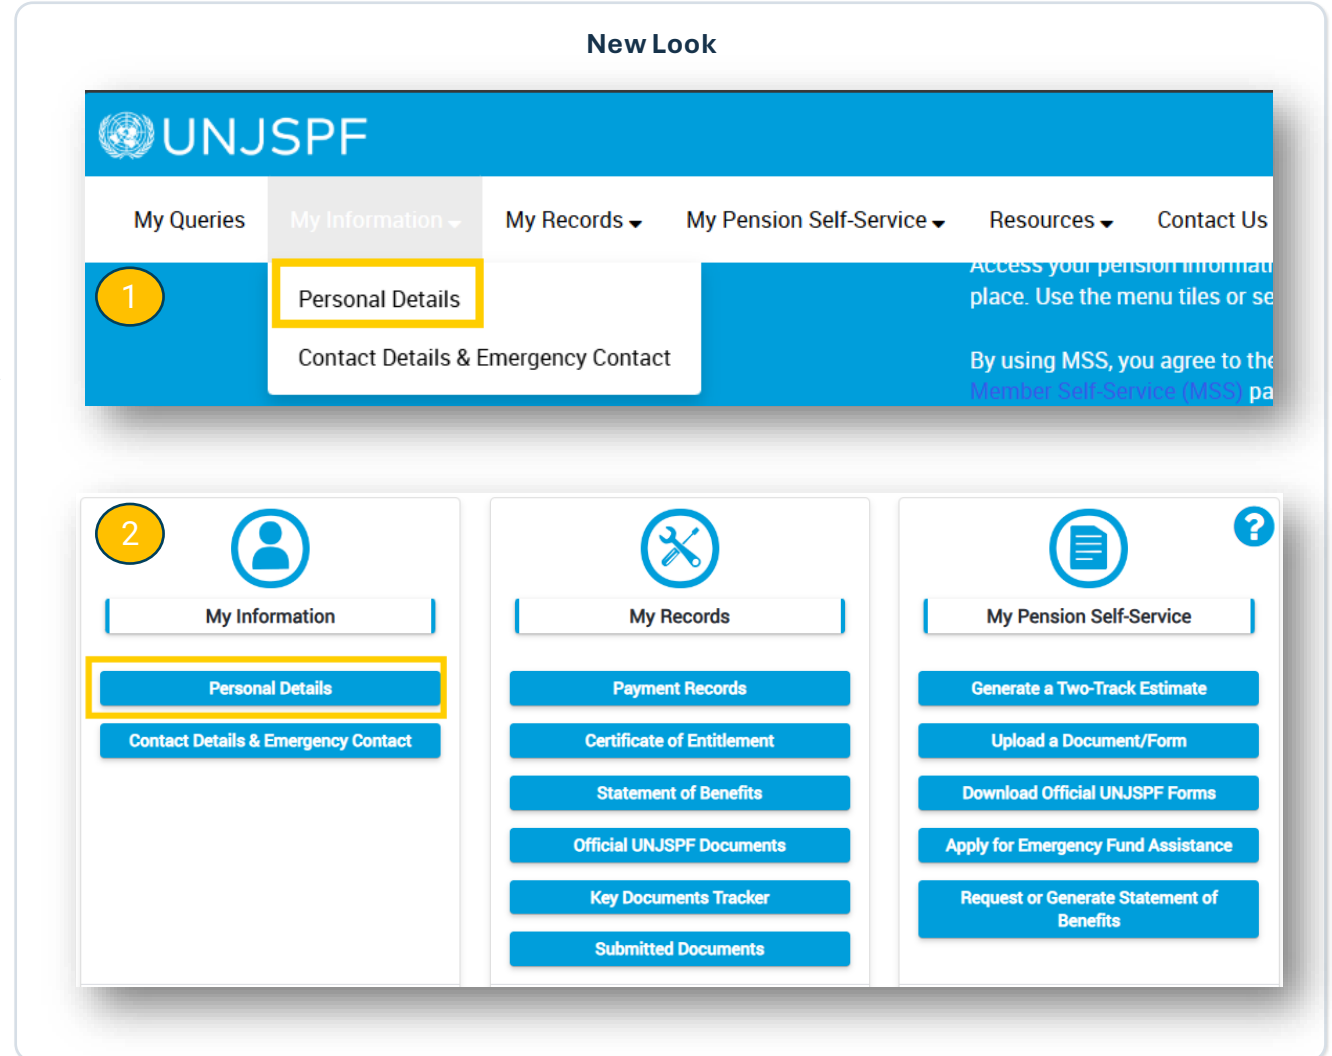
New Look

UNJSPF

My Queries
My Information
My Records
My Pension Self-Service
Resources
Contact Us

1

Personal Details
Contact Details & Emergency Contact

Access your pension informati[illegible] place. Use the menu tiles or se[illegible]

By using MSS, you agree to the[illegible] Member Self-Service (MSS) pa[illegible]

2

My Information
Personal Details
Contact Details & Emergency Contact

My Records
Payment Records
Certificate of Entitlement
Statement of Benefits
Official UNJSPF Documents
Key Documents Tracker
Submitted Documents

?

My Pension Self-Service
Generate a Two-Track Estimate
Upload a Document/Form
Download Official UNJSPF Forms
Apply for Emergency Fund Assistance
Request or Generate Statement of Benefits